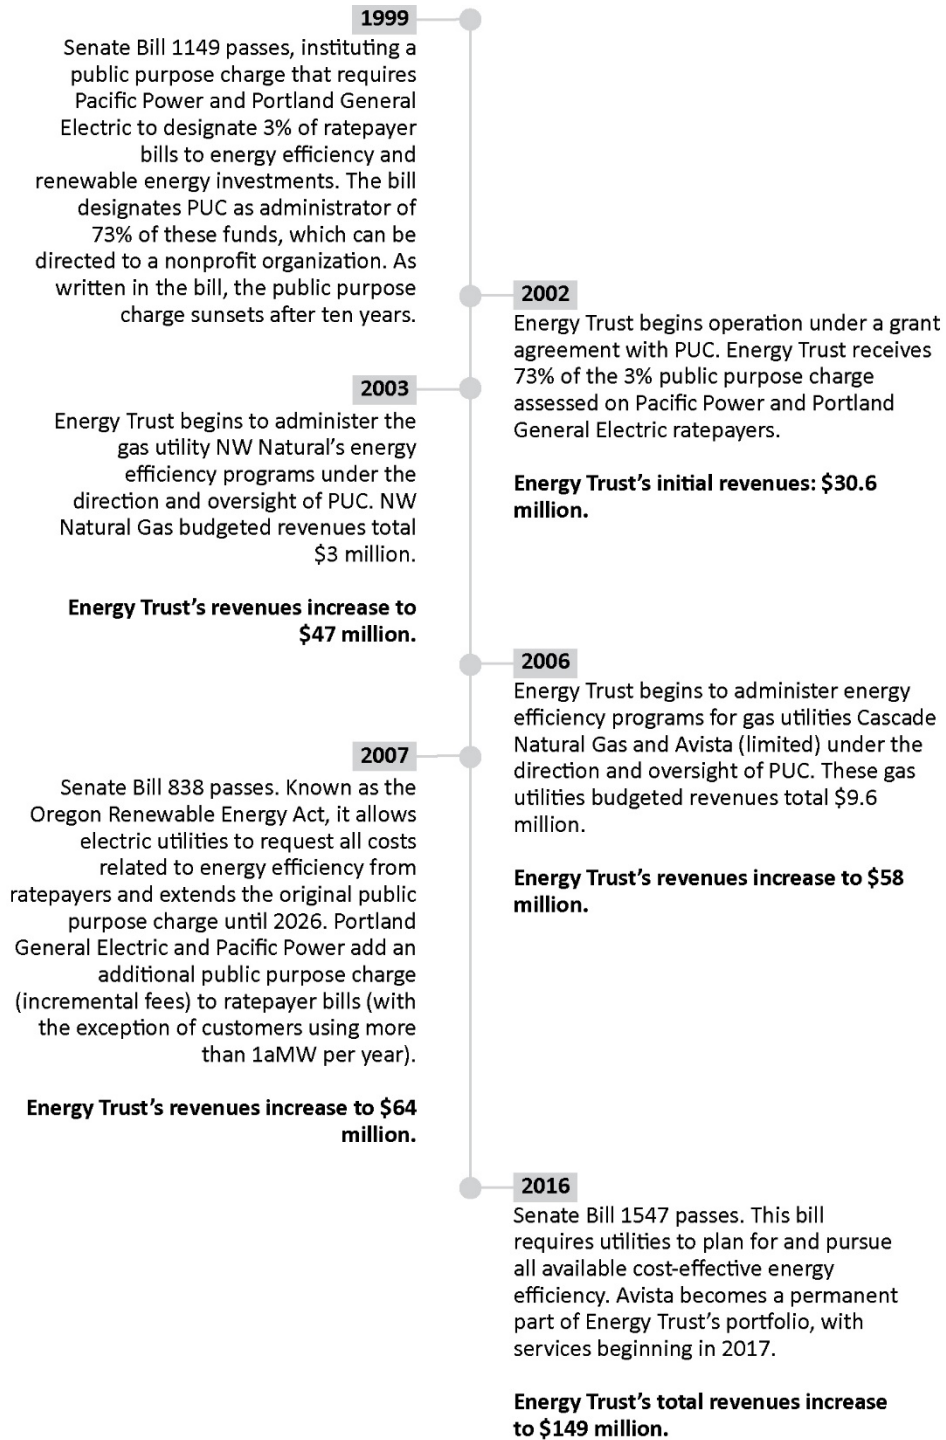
1999

Senate Bill 1149 passes, instituting a public purpose charge that requires Pacific Power and Portland General Electric to designate 3% of ratepayer bills to energy efficiency and renewable energy investments. The bill designates PUC as administrator of 73% of these funds, which can be directed to a nonprofit organization. As written in the bill, the public purpose charge sunsets after ten years.

2002

Energy Trust begins operation under a grant agreement with PUC. Energy Trust receives 73% of the 3% public purpose charge assessed on Pacific Power and Portland General Electric ratepayers.

**Energy Trust's initial revenues: $30.6 million.**

2003

Energy Trust begins to administer the gas utility NW Natural's energy efficiency programs under the direction and oversight of PUC. NW Natural Gas budgeted revenues total $3 million.

**Energy Trust's revenues increase to $47 million.**

2006

Energy Trust begins to administer energy efficiency programs for gas utilities Cascade Natural Gas and Avista (limited) under the direction and oversight of PUC. These gas utilities budgeted revenues total $9.6 million.

**Energy Trust's revenues increase to $58 million.**

2007

Senate Bill 838 passes. Known as the Oregon Renewable Energy Act, it allows electric utilities to request all costs related to energy efficiency from ratepayers and extends the original public purpose charge until 2026. Portland General Electric and Pacific Power add an additional public purpose charge (incremental fees) to ratepayer bills (with the exception of customers using more than 1aMW per year).

**Energy Trust's revenues increase to $64 million.**

2016

Senate Bill 1547 passes. This bill requires utilities to plan for and pursue all available cost-effective energy efficiency. Avista becomes a permanent part of Energy Trust's portfolio, with services beginning in 2017.

**Energy Trust's total revenues increase to $149 million.**